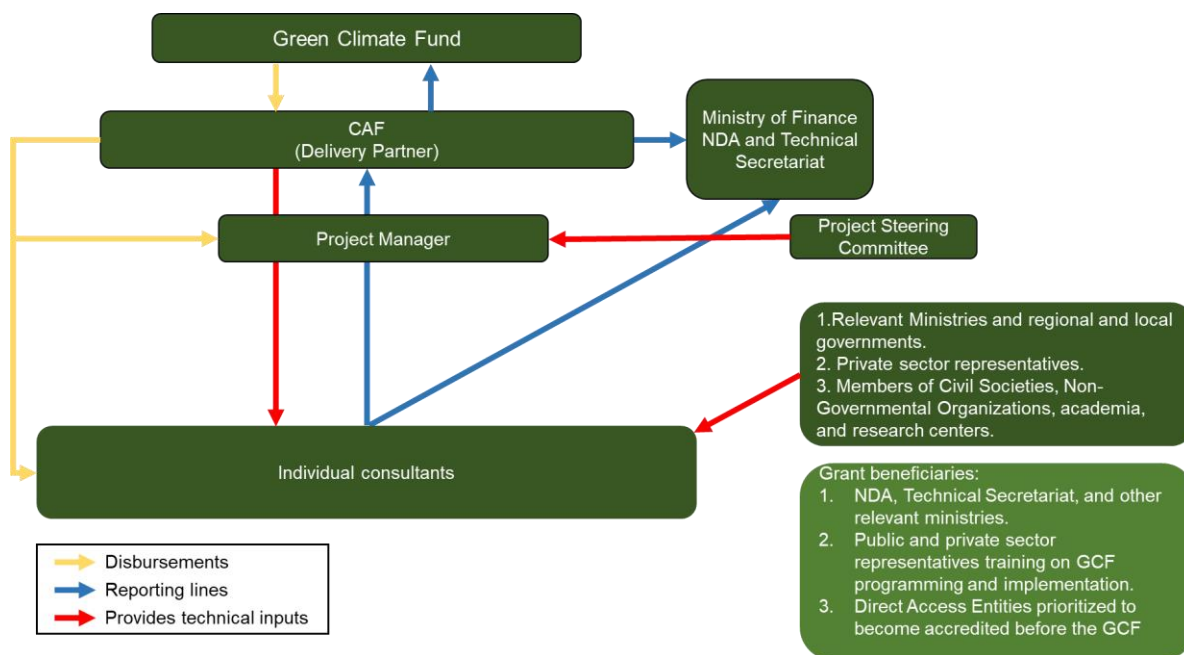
Green Climate Fund

CAF
(Delivery Partner)

Ministry of Finance
NDA and Technical Secretariat

Project Manager

Project Steering Committee

1.Relevant Ministries and regional and local governments.
2. Private sector representatives.
3. Members of Civil Societies, Non-Governmental Organizations, academia, and research centers.

Individual consultants

Grant beneficiaries:
1. NDA, Technical Secretariat, and other relevant ministries.
2. Public and private sector representatives training on GCF programming and implementation.
3. Direct Access Entities prioritized to become accredited before the GCF

Disbursements
Reporting lines
Provides technical inputs